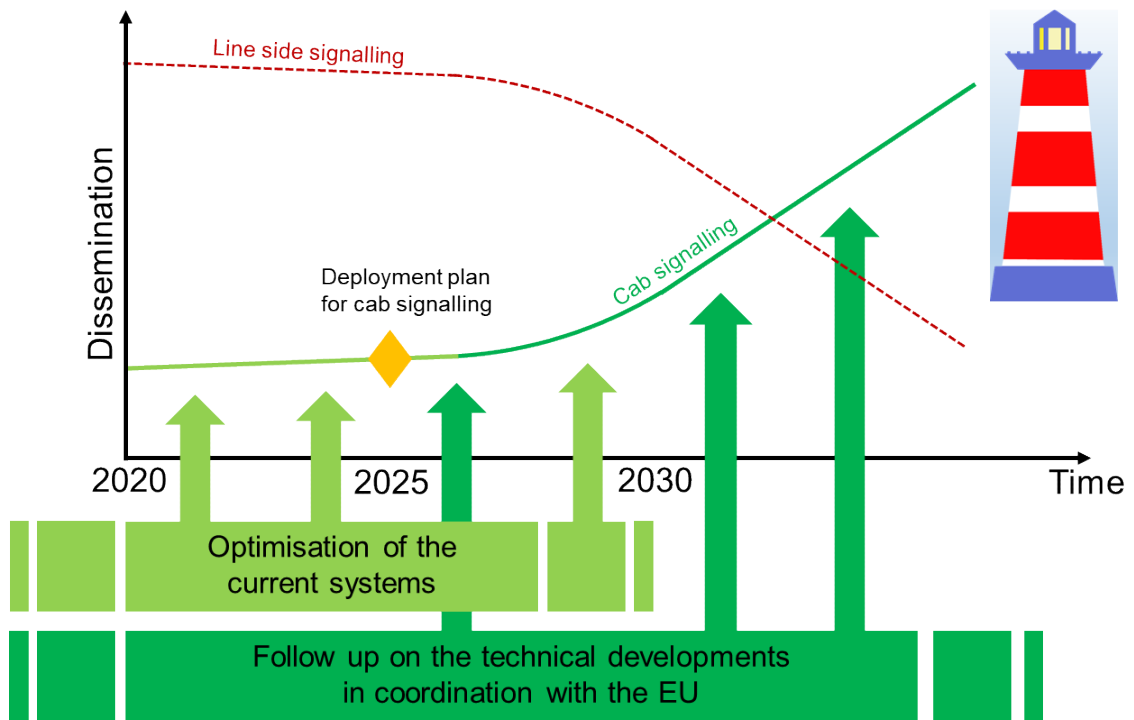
Line side signalling

Dissemination

Deployment plan for cab signalling

Cab signalling

2020

2025

2030

Time

Optimisation of the current systems

Follow up on the technical developments in coordination with the EU